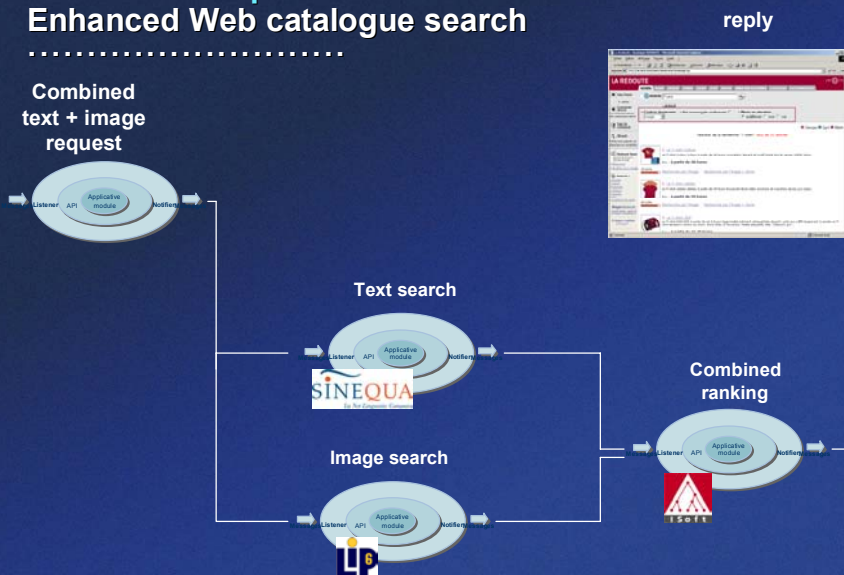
Enhanced Web catalogue search

reply

Combined text + image request

Listener API Applicative module Notifier

Text search

Listener API Applicative module Notifier

SINEQUA

Combined ranking

Listener API Applicative module Notifier

iSoft

Image search

Listener API Applicative module Notifier

LI6